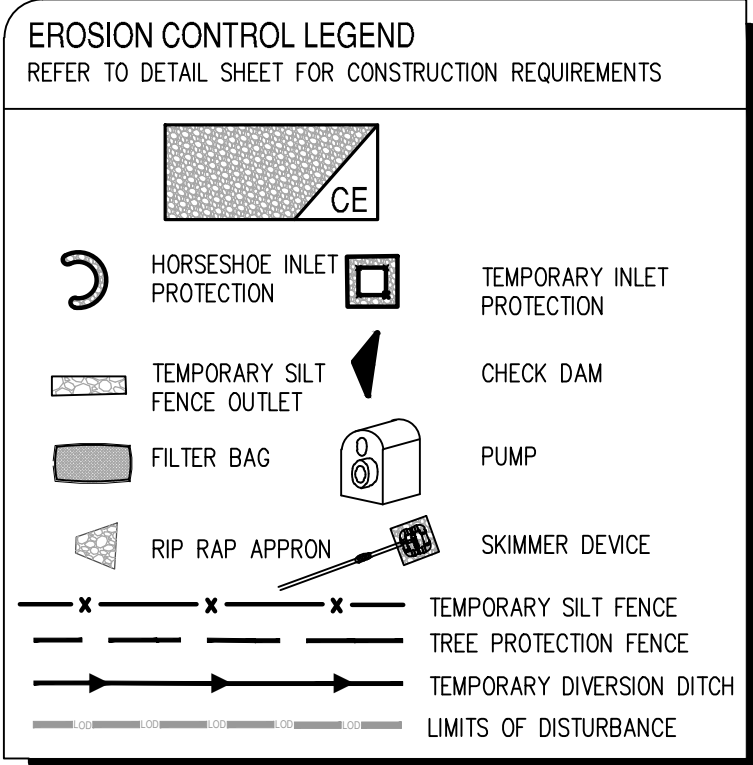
EROSION CONTROL LEGEND
REFER TO DETAIL SHEET FOR CONSTRUCTION REQUIREMENTS

CE

HORSESHOE INLET PROTECTION

TEMPORARY INLET PROTECTION

TEMPORARY SILT FENCE OUTLET

CHECK DAM

FILTER BAG

PUMP

RIP RAP APPRON

SKIMMER DEVICE

TEMPORARY SILT FENCE

TREE PROTECTION FENCE

TEMPORARY DIVERSION DITCH

LOD LOD LOD LOD LOD

LIMITS OF DISTURBANCE